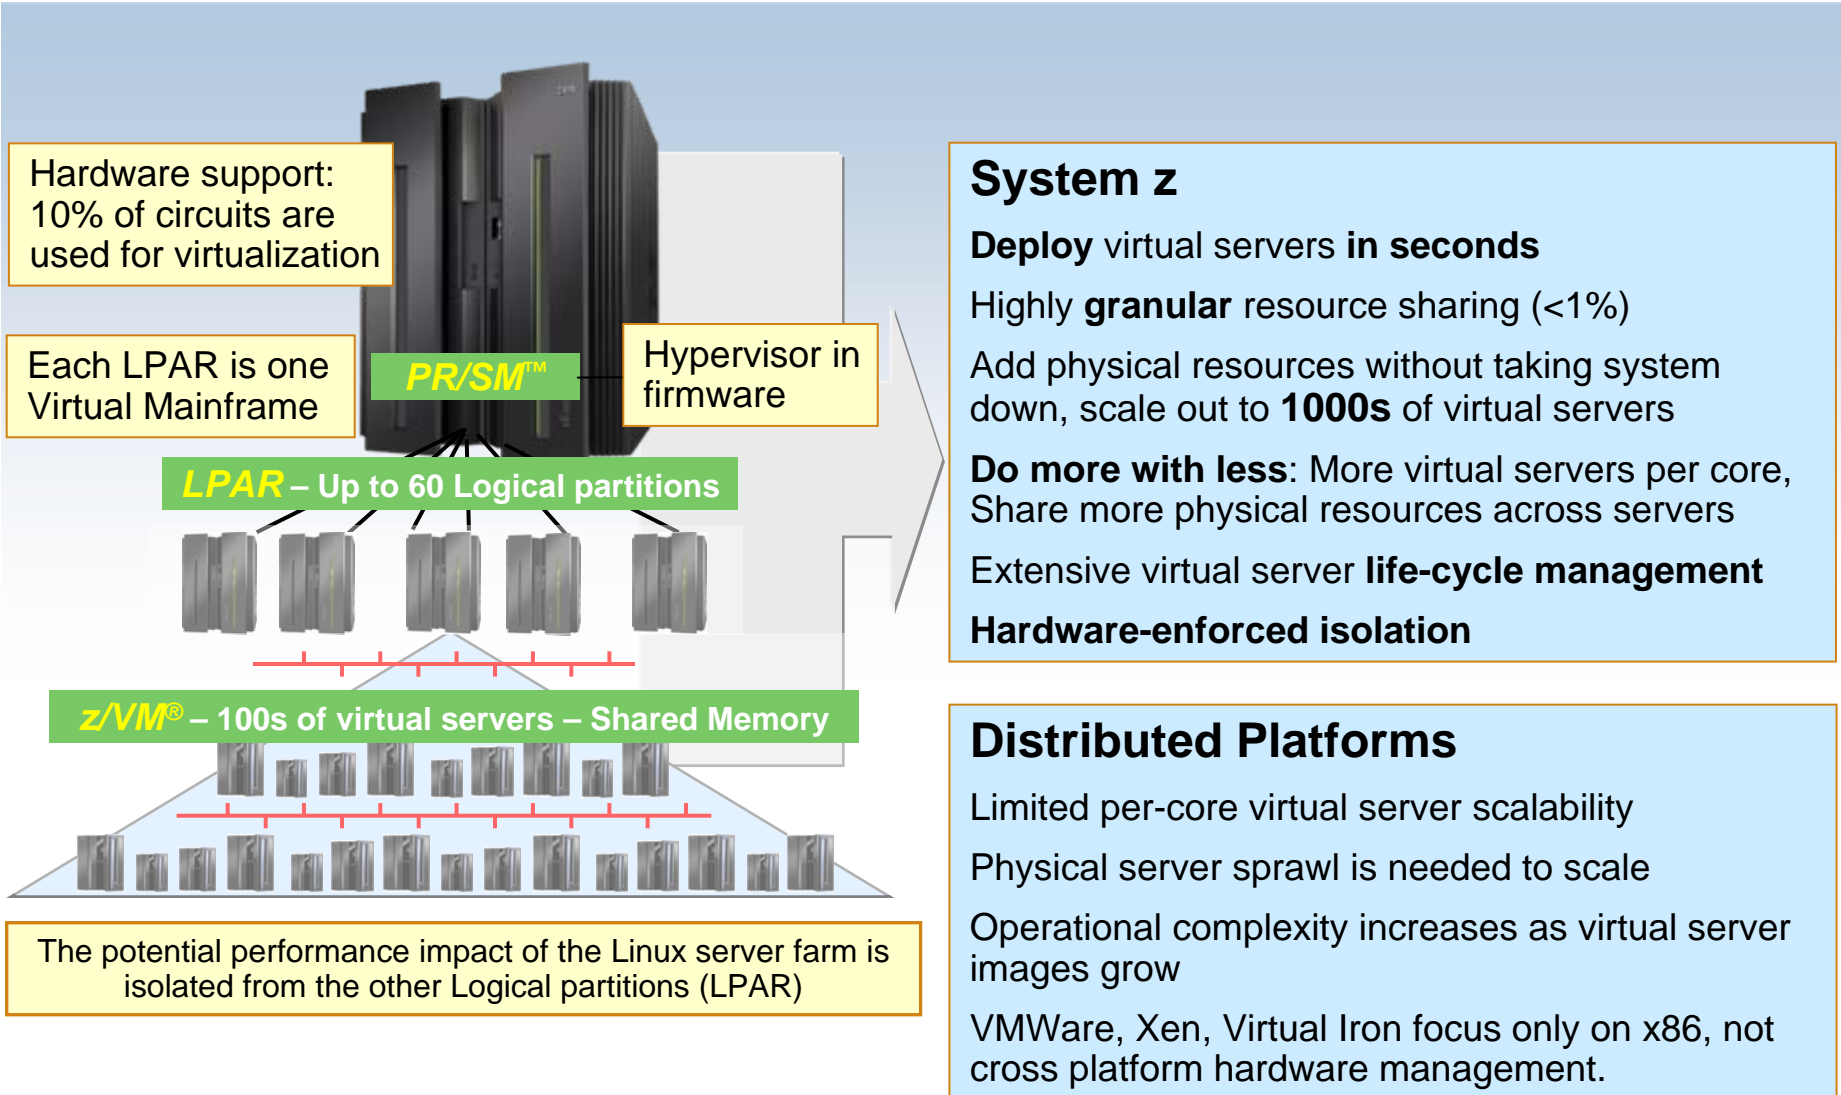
Hardware support: 10% of circuits are used for virtualization

Each LPAR is one Virtual Mainframe

PR/SM™

Hypervisor in firmware

LPAR – Up to 60 Logical partitions

z/VM® – 100s of virtual servers – Shared Memory

The potential performance impact of the Linux server farm is isolated from the other Logical partitions (LPAR)

System z

Deploy virtual servers in seconds

Highly granular resource sharing (<1%)

Add physical resources without taking system down, scale out to 1000s of virtual servers

Do more with less: More virtual servers per core, Share more physical resources across servers

Extensive virtual server life-cycle management

Hardware-enforced isolation

Distributed Platforms

Limited per-core virtual server scalability

Physical server sprawl is needed to scale

Operational complexity increases as virtual server images grow

VMWare, Xen, Virtual Iron focus only on x86, not cross platform hardware management.